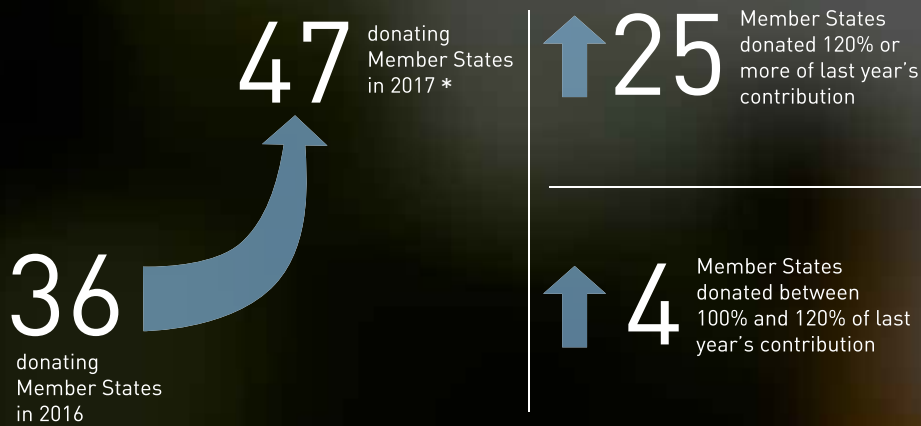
47 donating Member States in 2017 *

36 donating Member States in 2016

25 Member States donated 120% or more of last year's contribution

4 Member States donated between 100% and 120% of last year's contribution